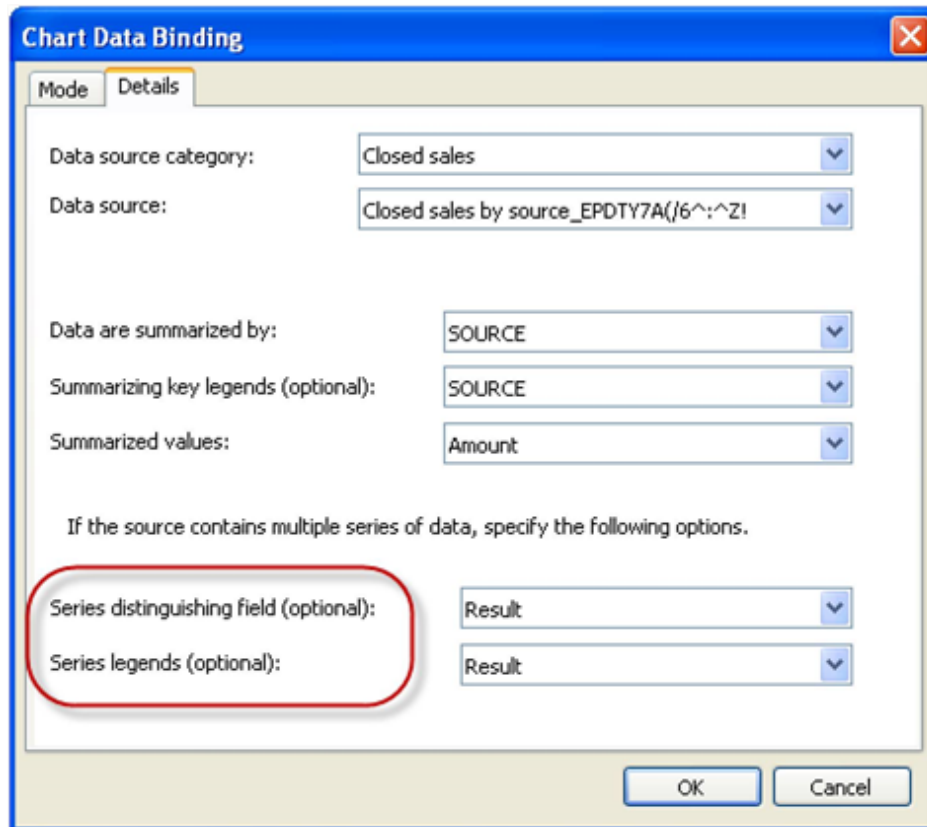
Chart Data Binding

Mode | Details

Data source category: Closed sales

Data source: Closed sales by source_EPDTY7A(/6^:^Z!

Data are summarized by: SOURCE

Summarizing key legends (optional): SOURCE

Summarized values: Amount

If the source contains multiple series of data, specify the following options.

Series distinguishing field (optional): Result

Series legends (optional): Result

OK | Cancel